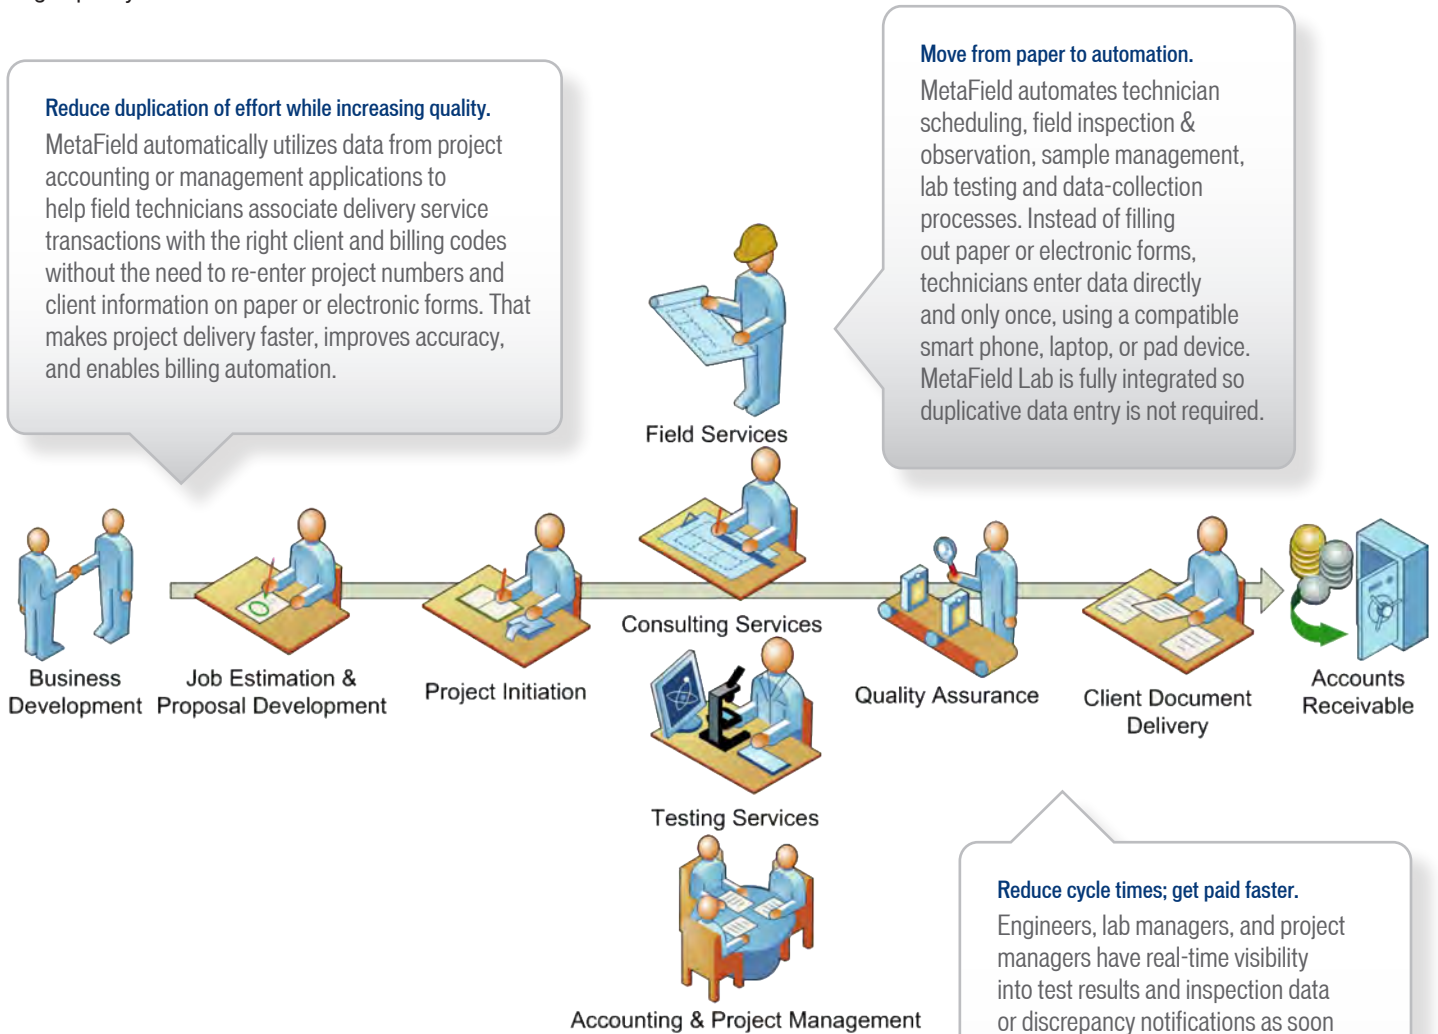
Reduce duplication of effort while increasing quality.
MetaField automatically utilizes data from project accounting or management applications to help field technicians associate delivery service transactions with the right client and billing codes without the need to re-enter project numbers and client information on paper or electronic forms. That makes project delivery faster, improves accuracy, and enables billing automation.

Move from paper to automation.
MetaField automates technician scheduling, field inspection & observation, sample management, lab testing and data-collection processes. Instead of filling out paper or electronic forms, technicians enter data directly and only once, using a compatible smart phone, laptop, or pad device. MetaField Lab is fully integrated so duplicative data entry is not required.

Field Services

Business Development

Job Estimation & Proposal Development

Project Initiation

Consulting Services

Quality Assurance

Client Document Delivery

Accounts Receivable

Testing Services

Accounting & Project Management

Reduce cycle times; get paid faster.
Engineers, lab managers, and project managers have real-time visibility into test results and inspection data or discrepancy notifications as soon